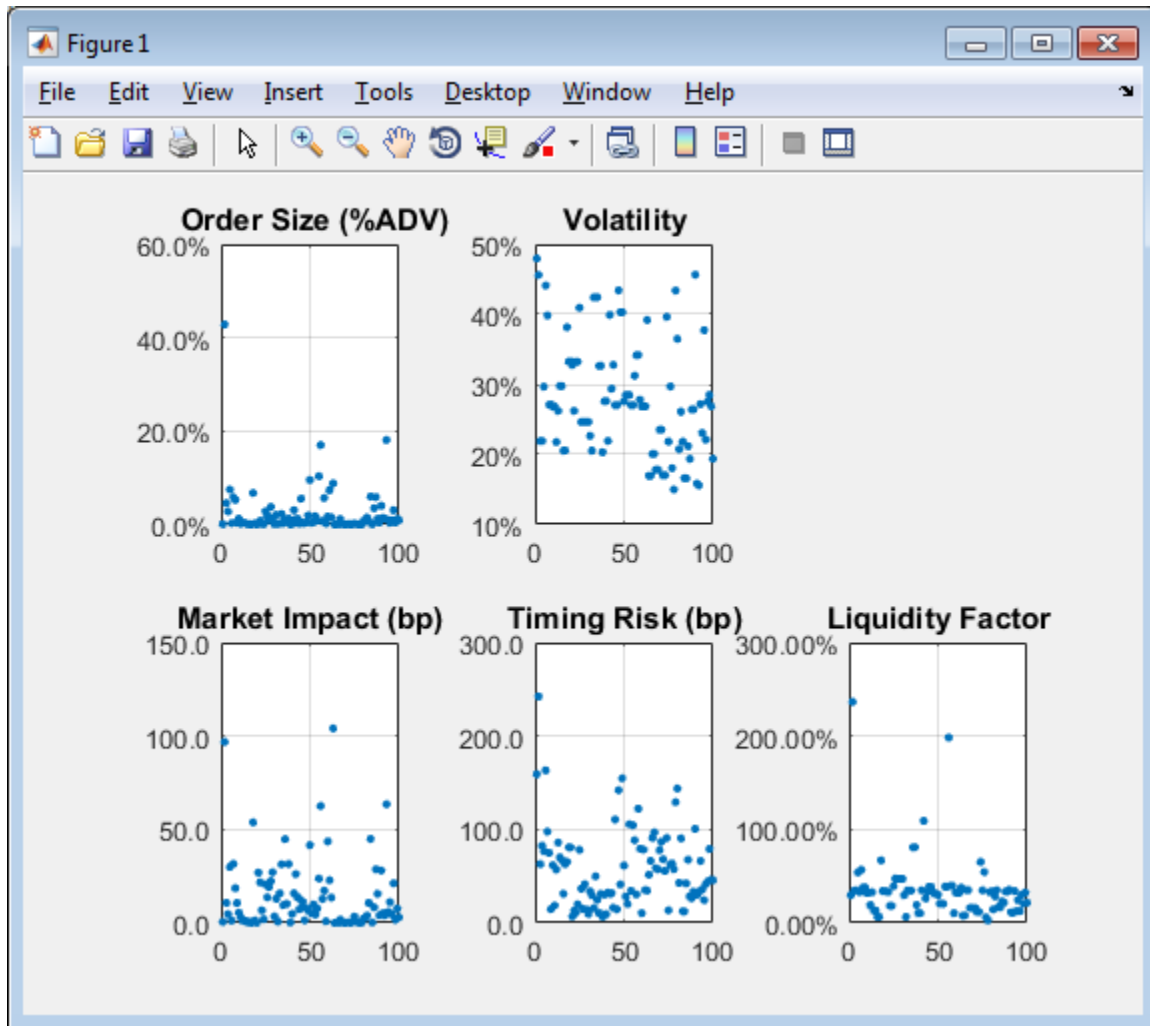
Figure 1

File Edit View Insert Tools Desktop Window Help

Order Size (%ADV)
60.0%
40.0%
20.0%
0.0%
0 50 100

Volatility
50%
40%
30%
20%
10%
0 50 100

Market Impact (bp)
150.0
100.0
50.0
0.0
0 50 100

Timing Risk (bp)
300.0
200.0
100.0
0.0
0 50 100

Liquidity Factor
300.00%
200.00%
100.00%
0.00%
0 50 100